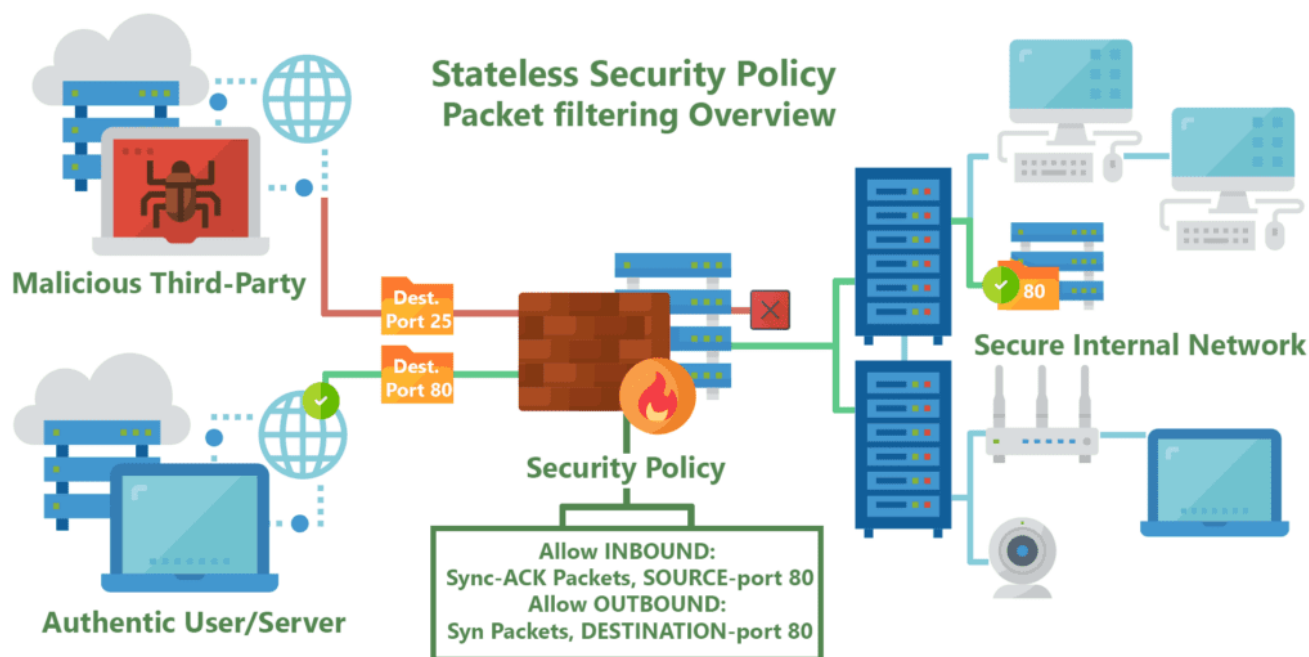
Stateless Security Policy
Packet filtering Overview

Malicious Third-Party

Dest. Port 25

Dest. Port 80

80

Secure Internal Network

Security Policy

Allow INBOUND:
Sync-ACK Packets, SOURCE-port 80
Allow OUTBOUND:
Syn Packets, DESTINATION-port 80

Authentic User/Server